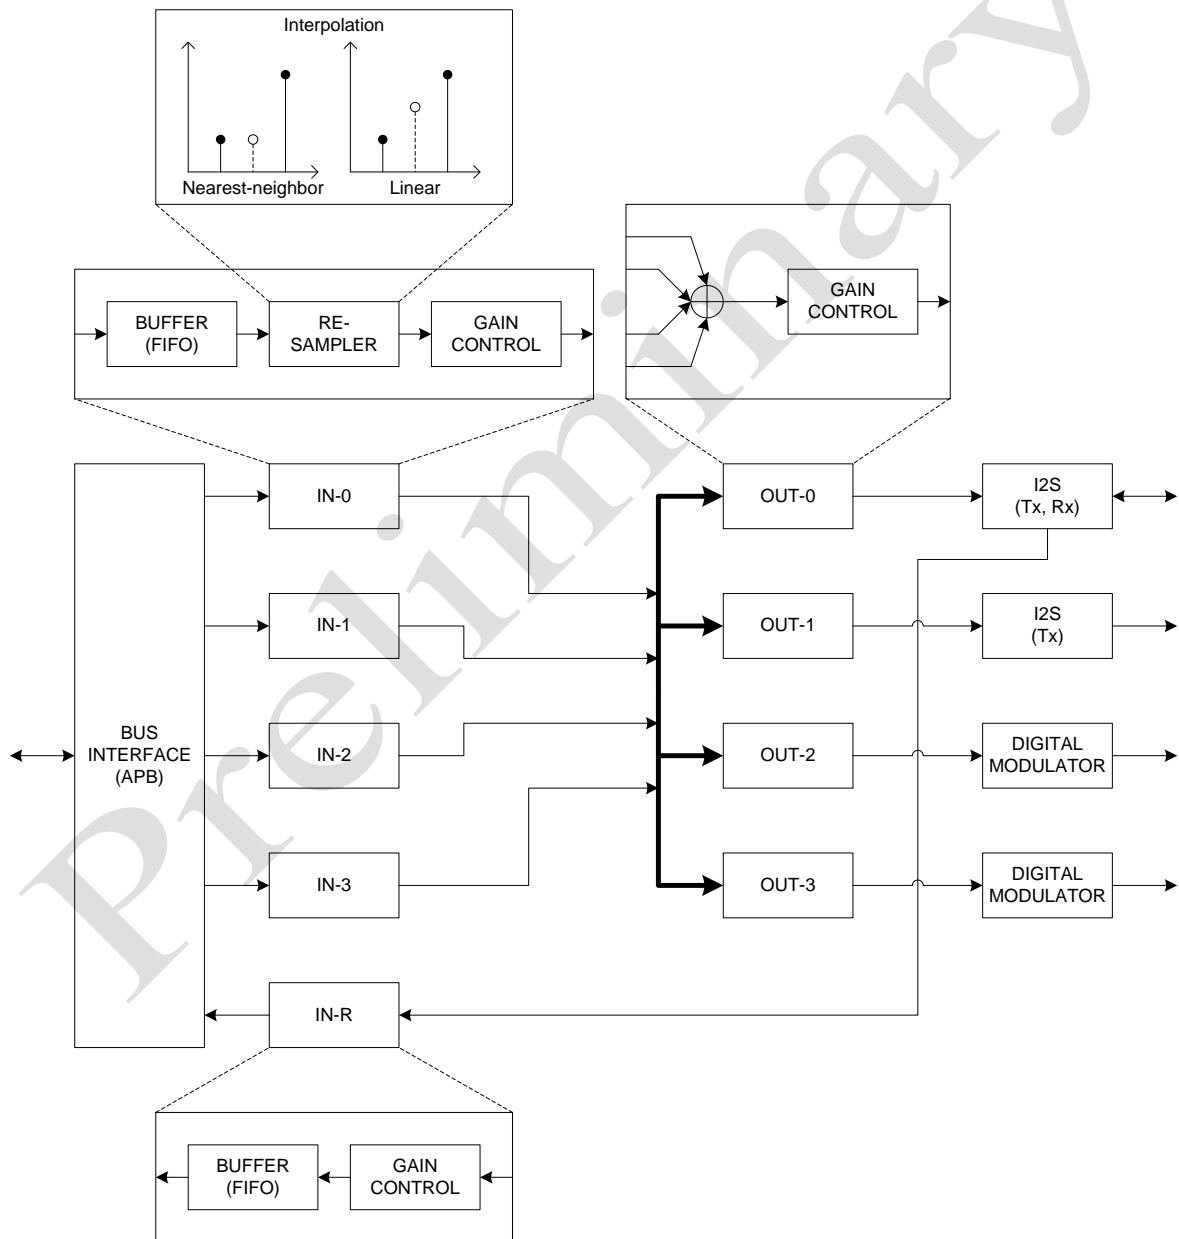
Interpolation

Nearest-neighbor

Linear

BUFFER (FIFO)

RE-SAMPLER

GAIN CONTROL

GAIN CONTROL

BUS INTERFACE (APB)

IN-0

IN-1

IN-2

IN-3

IN-R

OUT-0

OUT-1

OUT-2

OUT-3

I2S (Tx, Rx)

I2S (Tx)

DIGITAL MODULATOR

DIGITAL MODULATOR

BUFFER (FIFO)

GAIN CONTROL

Preliminary